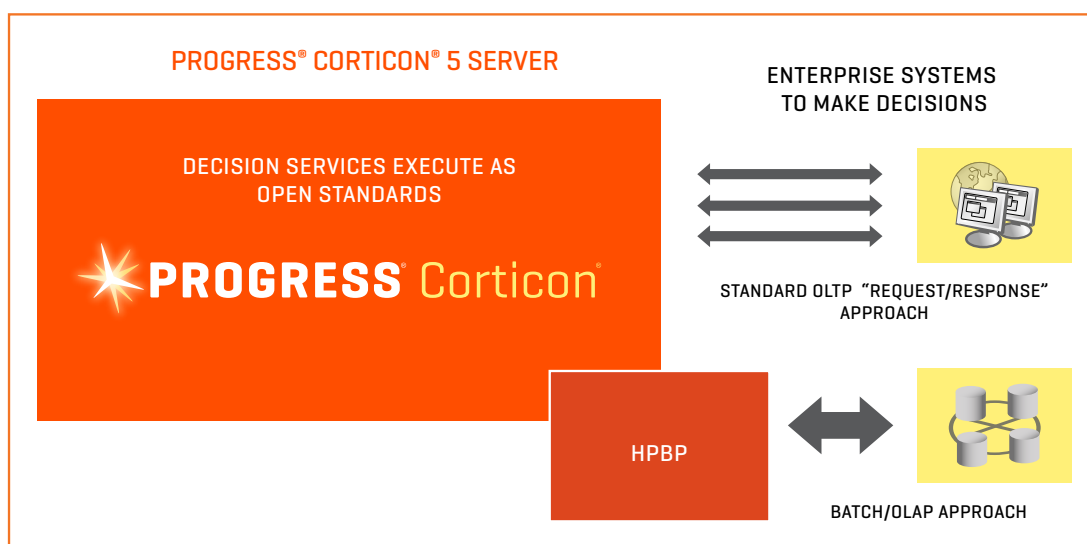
PROGRESS® CORTICON® 5 SERVER

ENTERPRISE SYSTEMS TO MAKE DECISIONS

DECISION SERVICES EXECUTE AS OPEN STANDARDS

PROGRESS® Corticon®

STANDARD OLTP "REQUEST/RESPONSE" APPROACH

HPBP

BATCH/OLAP APPROACH